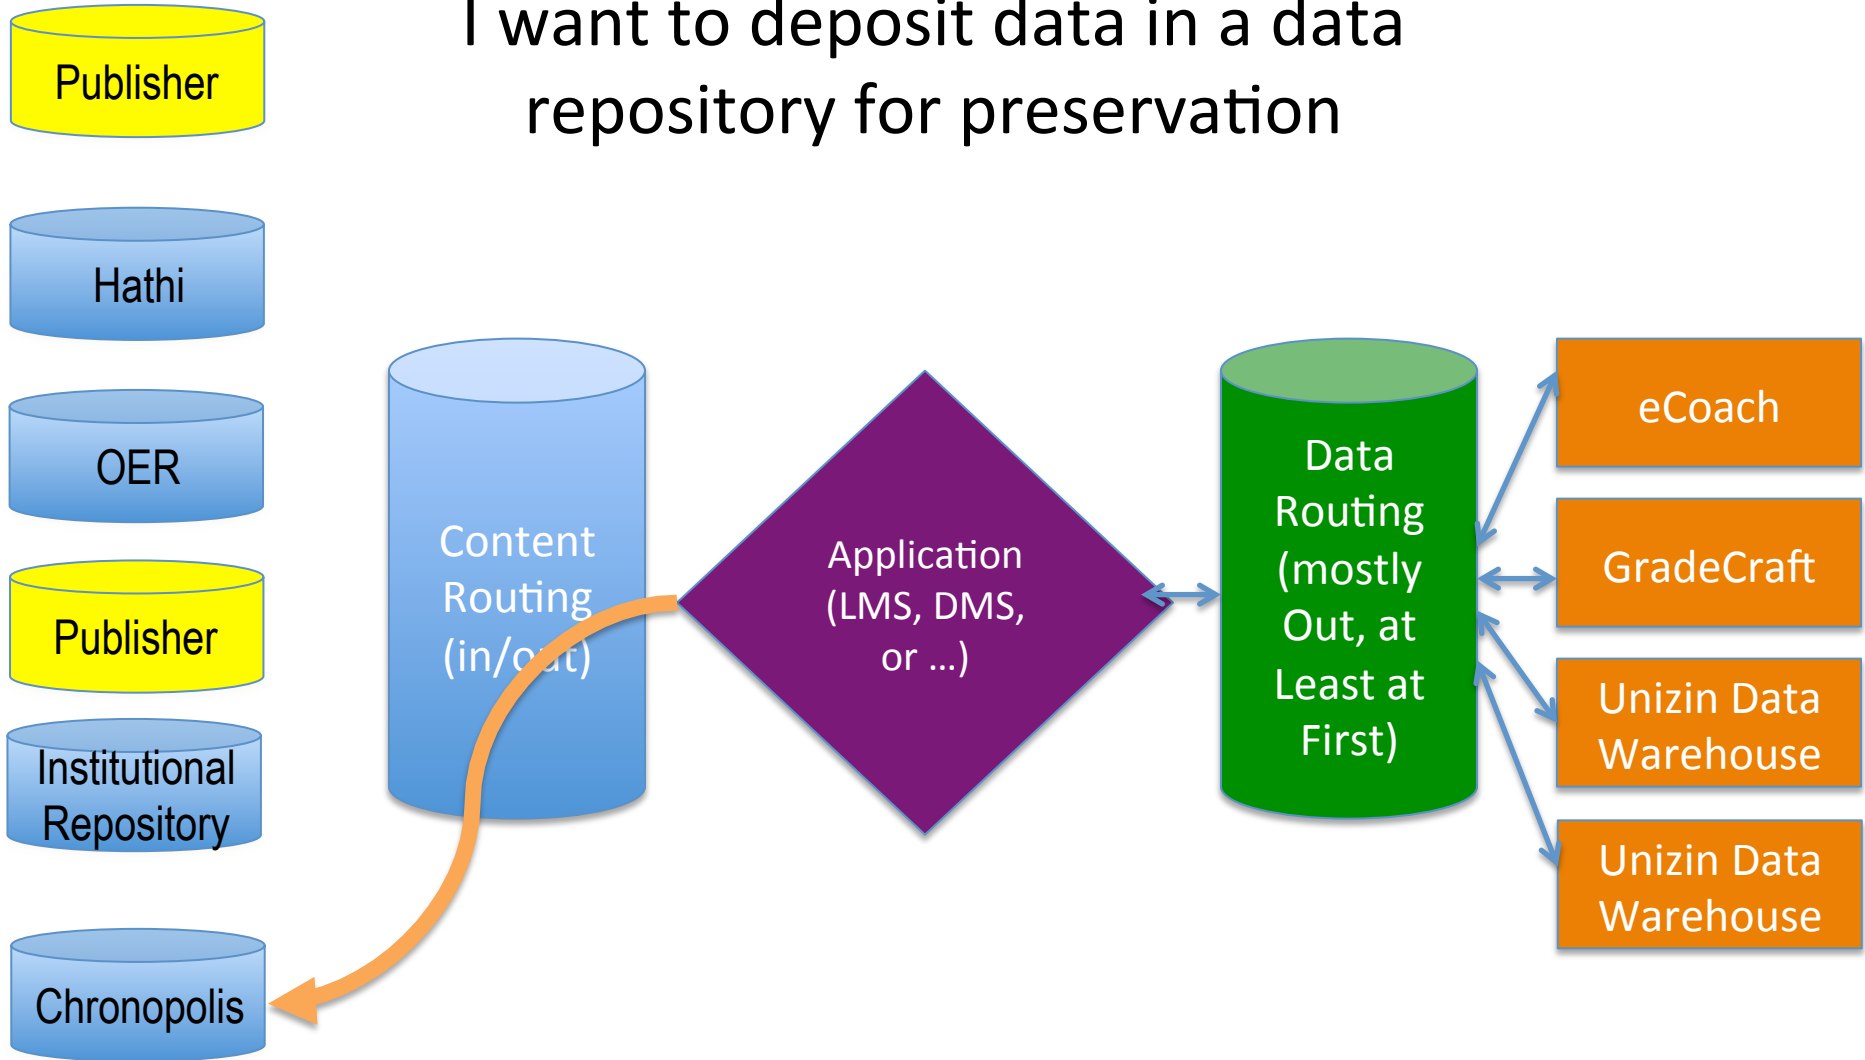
I want to deposit data in a data repository for preservation

Publisher

Hathi

OER

Publisher

Institutional Repository

Chronopolis

Content Routing (in/out)

Application (LMS, DMS, or …)

Data Routing (mostly Out, at Least at First)

eCoach

GradeCraft

Unizin Data Warehouse

Unizin Data Warehouse